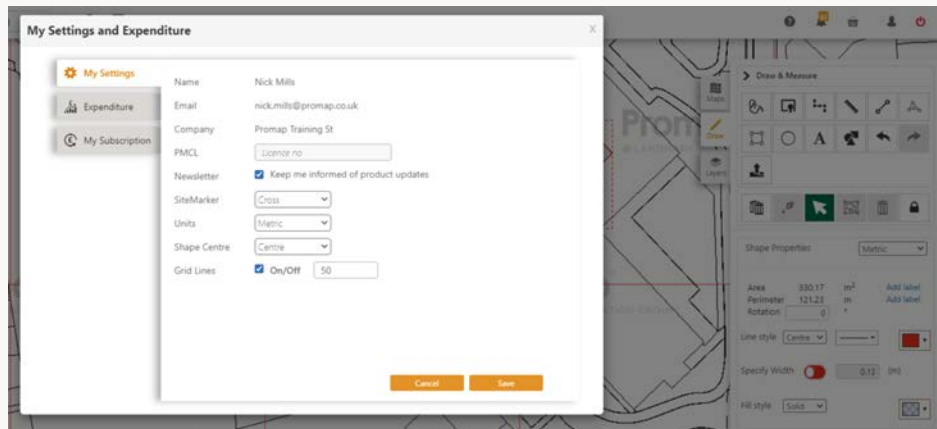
My Settings and Expenditure

My Settings
Expenditure
My Subscription

Name Nick Mills
Email nick.mills@promap.co.uk
Company Promap Training St
PMCL Licence no
Newsletter Keep me informed of product updates
SiteMarker Cross
Units Metric
Shape Centre Centre
Grid Lines On/Off 50

Cancel Save

Maps
Draw
Layers

Draw & Measure

Shape Properties Metric

Area 330.17 $m^2$ Add label
Perimeter 121.23 m Add label
Rotation 0 °

Line style Centre

Specify Width 0.12 (m)

Fill style Solid